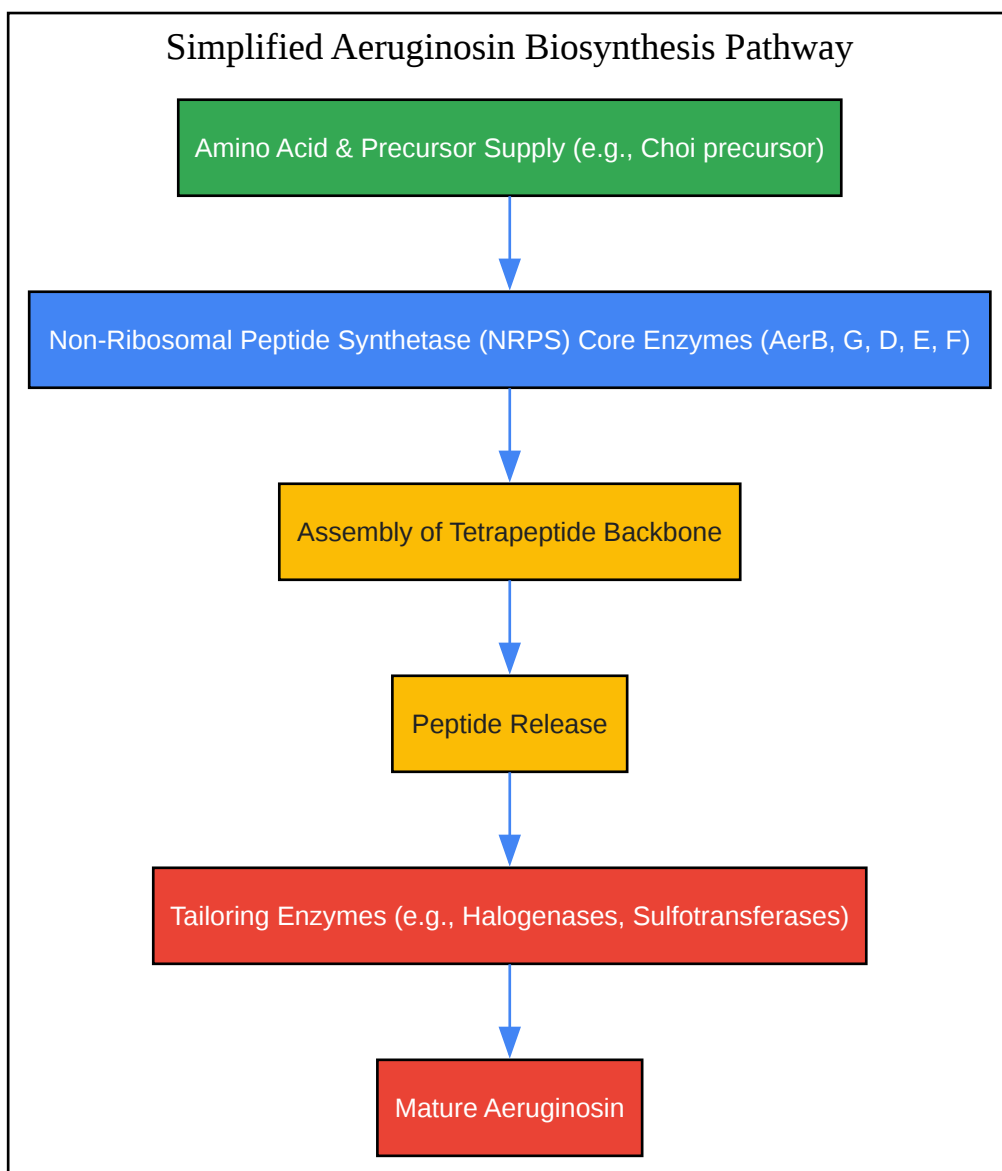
Simplified Aeruginosin Biosynthesis Pathway

Amino Acid & Precursor Supply (e.g., Choi precursor)

Non-Ribosomal Peptide Synthetase (NRPS) Core Enzymes (AerB, G, D, E, F)

Assembly of Tetrapeptide Backbone

Peptide Release

Tailoring Enzymes (e.g., Halogenases, Sulfotransferases)

Mature Aeruginosin